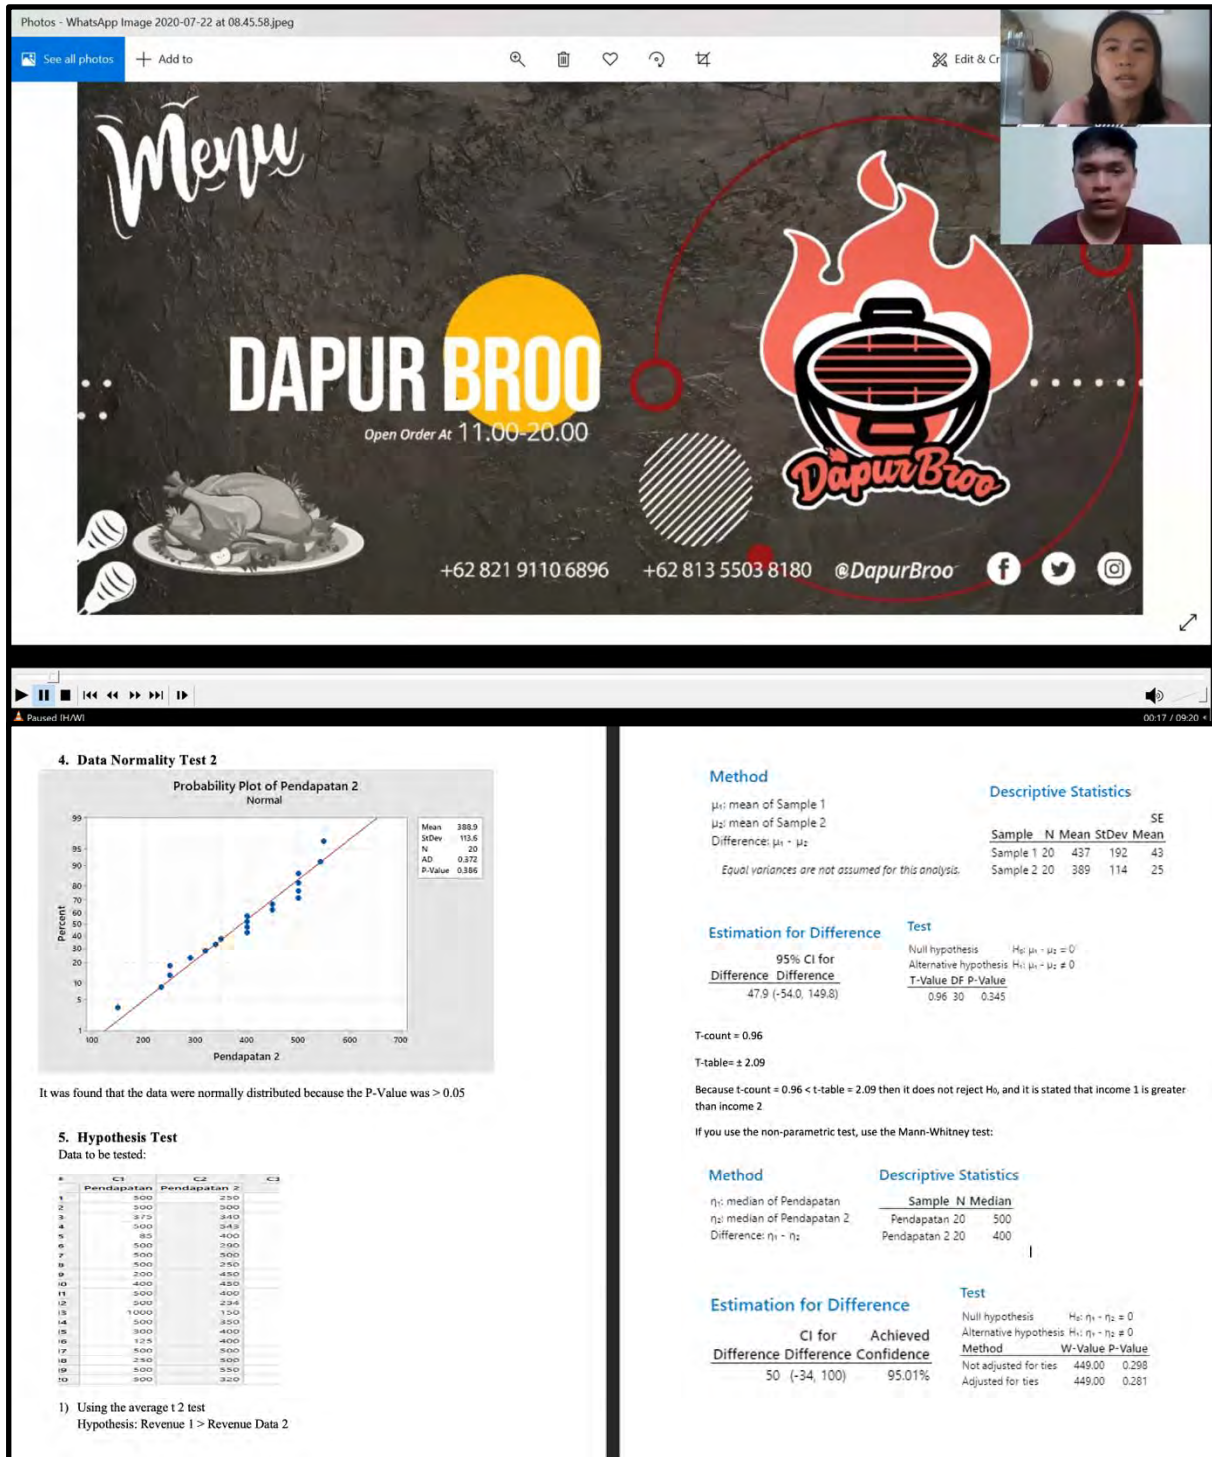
Photos - WhatsApp Image 2020-07-22 at 08.45.58.jpeg

See all photos
Add to
Edit & Cr

Menu

DAPUR BROO
Open Order At 11.00-20.00

DapurBroo

+62 821 9110 6896 +62 813 5503 8180 @DapurBroo

Paused (H/W)
00:17 / 09:20

4. Data Normality Test 2

Probability Plot of Pendapatan 2
Normal

| Mean | 388.9 |
|---|---|
| StDev | 113.6 |
| N | 20 |
| AD | 0.372 |
| P-Value | 0.386 |

Percent
99 95 90 80 70 60 50 40 30 20 10 5 1
100 200 300 400 500 600 700
Pendapatan 2

It was found that the data were normally distributed because the P-Value was > 0.05

5. Hypothesis Test
Data to be tested:

| # | C1 Pendapatan | C2 Pendapatan 2 | C3 |
|---|---|---|---|
| 1 | 500 | 250 | |
| 2 | 500 | 500 | |
| 3 | 375 | 340 | |
| 4 | 500 | 345 | |
| 5 | 85 | 400 | |
| 6 | 500 | 290 | |
| 7 | 500 | 500 | |
| 8 | 500 | 250 | |
| 9 | 200 | 450 | |
| 10 | 400 | 450 | |
| 11 | 500 | 400 | |
| 12 | 500 | 234 | |
| 13 | 1000 | 150 | |
| 14 | 500 | 350 | |
| 15 | 300 | 400 | |
| 16 | 125 | 400 | |
| 17 | 500 | 500 | |
| 18 | 250 | 500 | |
| 19 | 500 | 550 | |
| 20 | 500 | 320 | |

1) Using the average t 2 test
Hypothesis: Revenue 1 > Revenue Data 2

Method
μ₁: mean of Sample 1
μ₂: mean of Sample 2
Difference: μ₁ - μ₂

Equal variances are not assumed for this analysis.

Descriptive Statistics

| Sample | N | Mean | StDev | SE Mean |
|---|---|---|---|---|
| Sample 1 | 20 | 437 | 192 | 43 |
| Sample 2 | 20 | 389 | 114 | 25 |

Estimation for Difference

| Difference | 95% CI for Difference |
|---|---|
| 47.9 | (-54.0, 149.8) |

Test
Null hypothesis H₀: μ₁ - μ₂ = 0
Alternative hypothesis H₁: μ₁ - μ₂ ≠ 0

| T-Value | DF | P-Value |
|---|---|---|
| 0.96 | 30 | 0.345 |

T-count = 0.96

T-table= ± 2.09

Because t-count = 0.96 < t-table = 2.09 then it does not reject H₀, and it is stated that income 1 is greater than income 2

If you use the non-parametric test, use the Mann-Whitney test:

Method
η₁: median of Pendapatan
η₂: median of Pendapatan 2
Difference: η₁ - η₂

Descriptive Statistics

| Sample | N | Median |
|---|---|---|
| Pendapatan | 20 | 500 |
| Pendapatan 2 | 20 | 400 |

Estimation for Difference

| Difference | CI for Difference | Achieved Confidence |
|---|---|---|
| 50 | (-34, 100) | 95.01% |

Test
Null hypothesis H₀: η₁ - η₂ = 0
Alternative hypothesis H₁: η₁ - η₂ ≠ 0

| Method | W-Value | P-Value |
|---|---|---|
| Not adjusted for ties | 449.00 | 0.298 |
| Adjusted for ties | 449.00 | 0.281 |